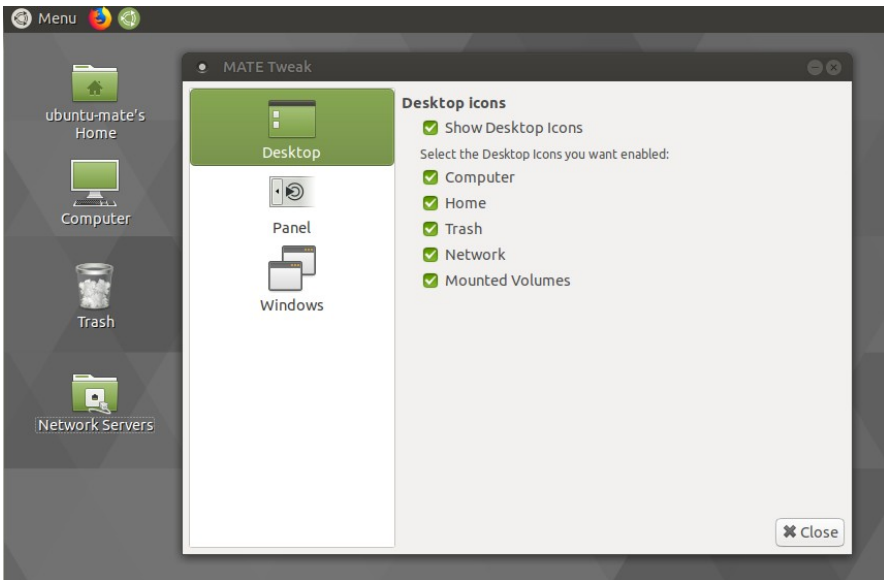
Menu

ubuntu-mate's Home

Computer

Trash

Network Servers

MATE Tweak

Desktop

Panel

Windows

Desktop icons

Show Desktop Icons

Select the Desktop Icons you want enabled:

Computer

Home

Trash

Network

Mounted Volumes

Close